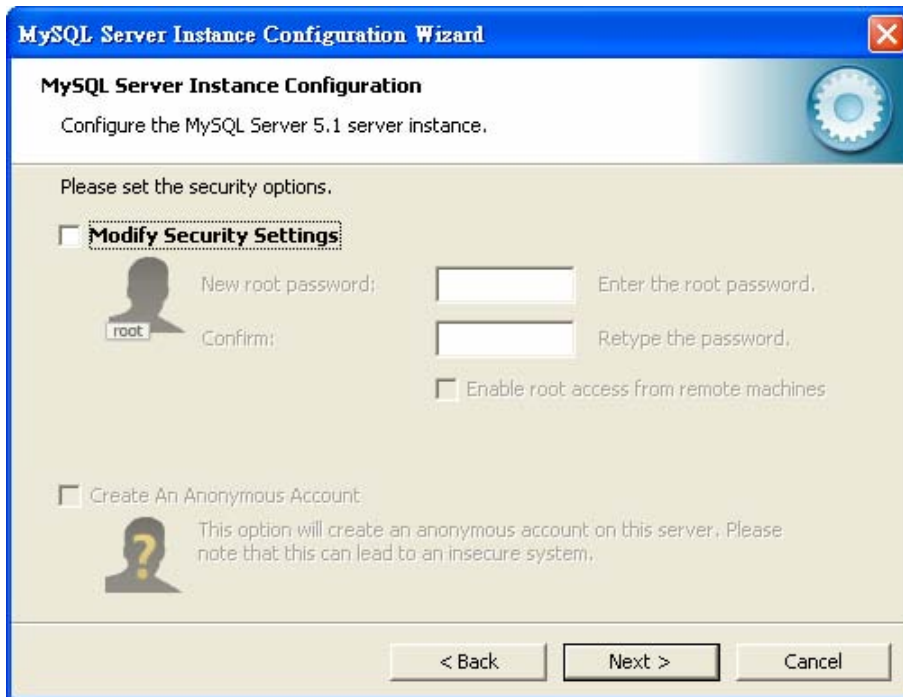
MySQL Server Instance Configuration Wizard

MySQL Server Instance Configuration

Configure the MySQL Server 5.1 server instance.

Please set the security options.

Modify Security Settings

root

New root password:

Enter the root password.

Confirm:

Retype the password.

Enable root access from remote machines

Create An Anonymous Account

?

This option will create an anonymous account on this server. Please note that this can lead to an insecure system.

< Back

Next >

Cancel